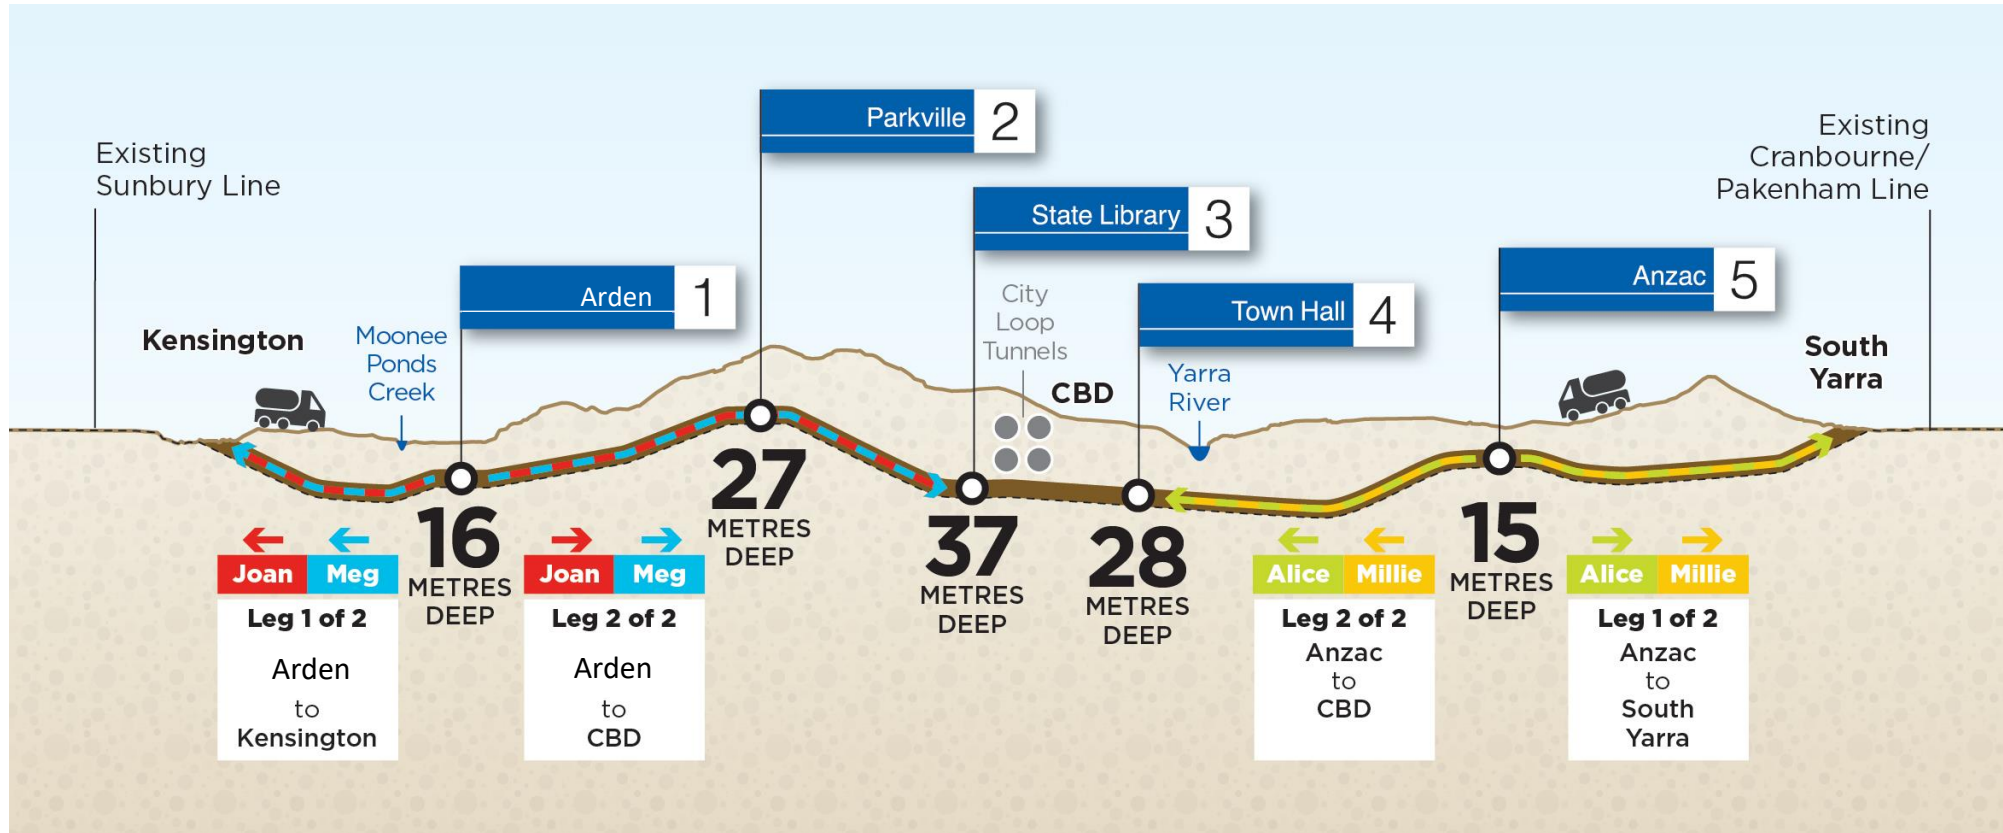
Existing Sunbury Line

Parkville 2

State Library 3

Arden 1

Town Hall 4

Anzac 5

Existing Cranbourne/ Pakenham Line

Kensington

Moonee Ponds Creek

City Loop Tunnels

CBD

Yarra River

South Yarra

16 METRES DEEP

27 METRES DEEP

37 METRES DEEP

28 METRES DEEP

15 METRES DEEP

Joan | Meg
Leg 1 of 2
Arden to Kensington

Joan | Meg
Leg 2 of 2
Arden to CBD

Alice | Millie
Leg 2 of 2
Anzac to CBD

Alice | Millie
Leg 1 of 2
Anzac to South Yarra